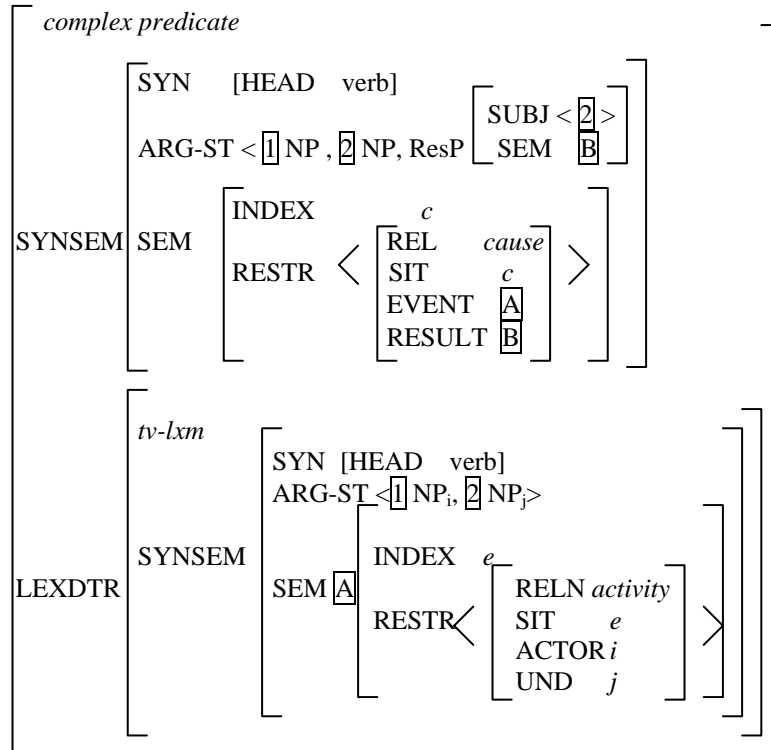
complex predicate

SYNSEM

SYN [HEAD verb]

ARG-ST < $\boxed{1}$ NP , $\boxed{2}$ NP, ResP [SUBJ < $\boxed{2}$ > SEM $\boxed{B}$] >

SEM

INDEX c

RESTR < [REL cause, SIT c, EVENT $\boxed{A}$, RESULT $\boxed{B}$] >

LEXDTR

tv-lxm

SYNSEM

SYN [HEAD verb]

ARG-ST < $\boxed{1}$ NP$_i$, $\boxed{2}$ NP$_j$ >

SEM $\boxed{A}$

INDEX e

RESTR < [RELN activity, SIT e, ACTOR i, UND j] >